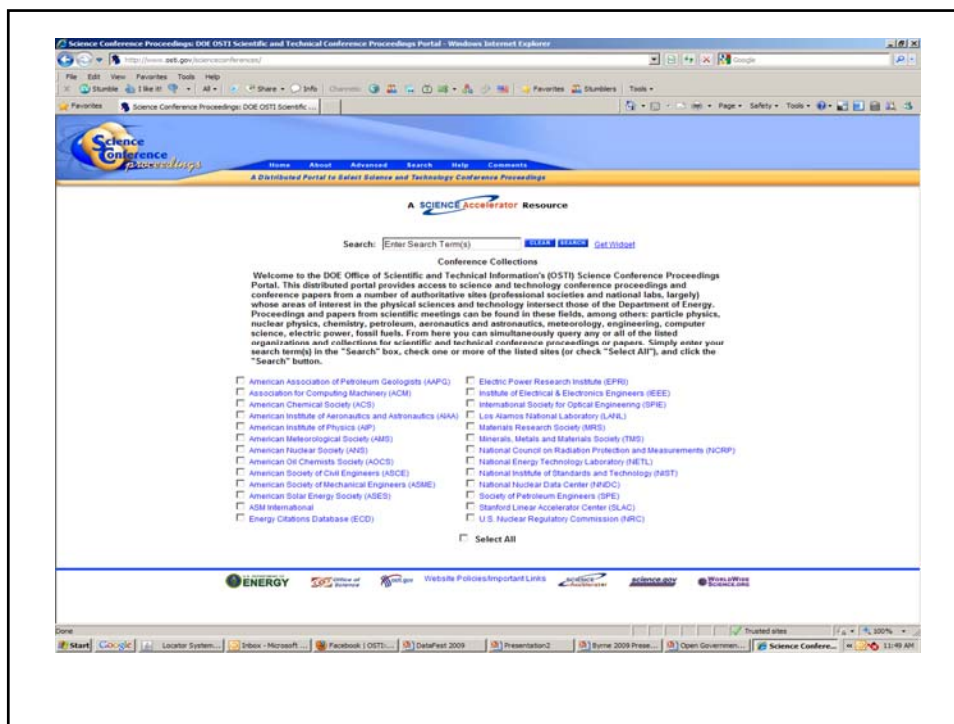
Science Conference Proceedings: DOE OSTI Scientific and Technical Conference Proceedings Portal - Windows Internet Explorer

http://www.osti.gov/scienceconferences/

Google

File Edit View Favorites Tools Help

Stumble I like it! Share Info Favorites Stumblers Tools

Favorites Science Conference Proceedings: DOE OSTI Scientific ...

Page Safety Tools

Science Conference proceedings

Home About Advanced Search Help Comments

A Distributed Portal to Select Science and Technology Conference Proceedings

A SCIENCE Accelerator Resource

Search: Enter Search Term(s) CLEAR SEARCH Get Widget

Conference Collections

Welcome to the DOE Office of Scientific and Technical Information's (OSTI) Science Conference Proceedings Portal. This distributed portal provides access to science and technology conference proceedings and conference papers from a number of authoritative sites (professional societies and national labs, largely) whose areas of interest in the physical sciences and technology intersect those of the Department of Energy. Proceedings and papers from scientific meetings can be found in these fields, among others: particle physics, nuclear physics, chemistry, petroleum, aeronautics and astronautics, meteorology, engineering, computer science, electric power, fossil fuels. From here you can simultaneously query any or all of the listed organizations and collections for scientific and technical conference proceedings or papers. Simply enter your search term(s) in the "Search" box, check one or more of the listed sites (or check "Select All"), and click the "Search" button.

American Association of Petroleum Geologists (AAPG)
Association for Computing Machinery (ACM)
American Chemical Society (ACS)
American Institute of Aeronautics and Astronautics (AIAA)
American Institute of Physics (AIP)
American Meteorological Society (AMS)
American Nuclear Society (ANS)
American Oil Chemists Society (AOCS)
American Society of Civil Engineers (ASCE)
American Society of Mechanical Engineers (ASME)
American Solar Energy Society (ASES)
ASM International
Energy Citations Database (ECD)

Electric Power Research Institute (EPRI)
Institute of Electrical & Electronics Engineers (IEEE)
International Society for Optical Engineering (SPIE)
Los Alamos National Laboratory (LANL)
Materials Research Society (MRS)
Minerals, Metals and Materials Society (TMS)
National Council on Radiation Protection and Measurements (NCRP)
National Energy Technology Laboratory (NETL)
National Institute of Standards and Technology (NIST)
National Nuclear Data Center (NNDC)
Society of Petroleum Engineers (SPE)
Stanford Linear Accelerator Center (SLAC)
U.S. Nuclear Regulatory Commission (NRC)

Select All

ENERGY Office of Science osti.gov Website Policies/Important Links Science Accelerator science.gov WorldWideScience.org

Done Trusted sites 100%

Start Google Locator System... Inbox - Microsoft ... Facebook | OSTI:... DataFest 2009 Presentation2 Byrne 2009 Prese... Open Governmen... Science Confere... 11:49 AM